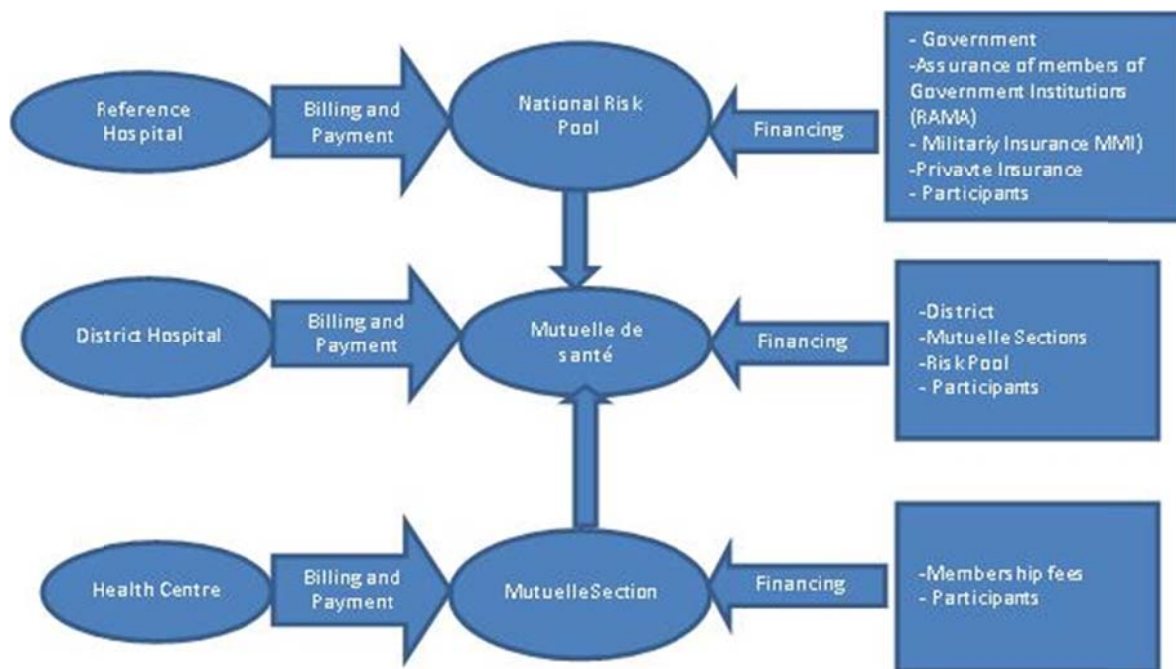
Reference Hospital

Billing and Payment

National Risk Pool

Financing

- Government
-Assurance of members of Government Institutions (RAMA)
- Militariy Insurance MMI)
-Privavte Insurance
- Participants

District Hospital

Billing and Payment

Mutuelle de santé

Financing

-District
-Mutuelle Sections
-Risk Pool
- Participants

Health Centre

Billing and Payment

MutuelleSection

Financing

-Membership fees
- Participants